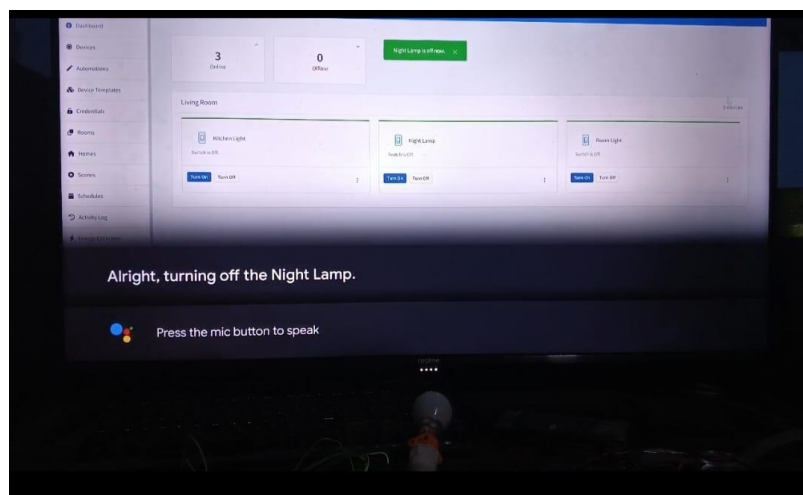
Dashboard
Devices
Automations
Device Templates
Credentials
Rooms
Homes
Scenes
Schedules
Activity Log
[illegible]

3
Online

0
Offline

Night Lamp is off now. ×

Living Room

Kitchen Light
Switch is Off
Turn On Turn Off

Night Lamp
Switch is Off
Turn On Turn Off

Room Light
Switch is Off
Turn On Turn Off

Alright, turning off the Night Lamp.

Press the mic button to speak

realme